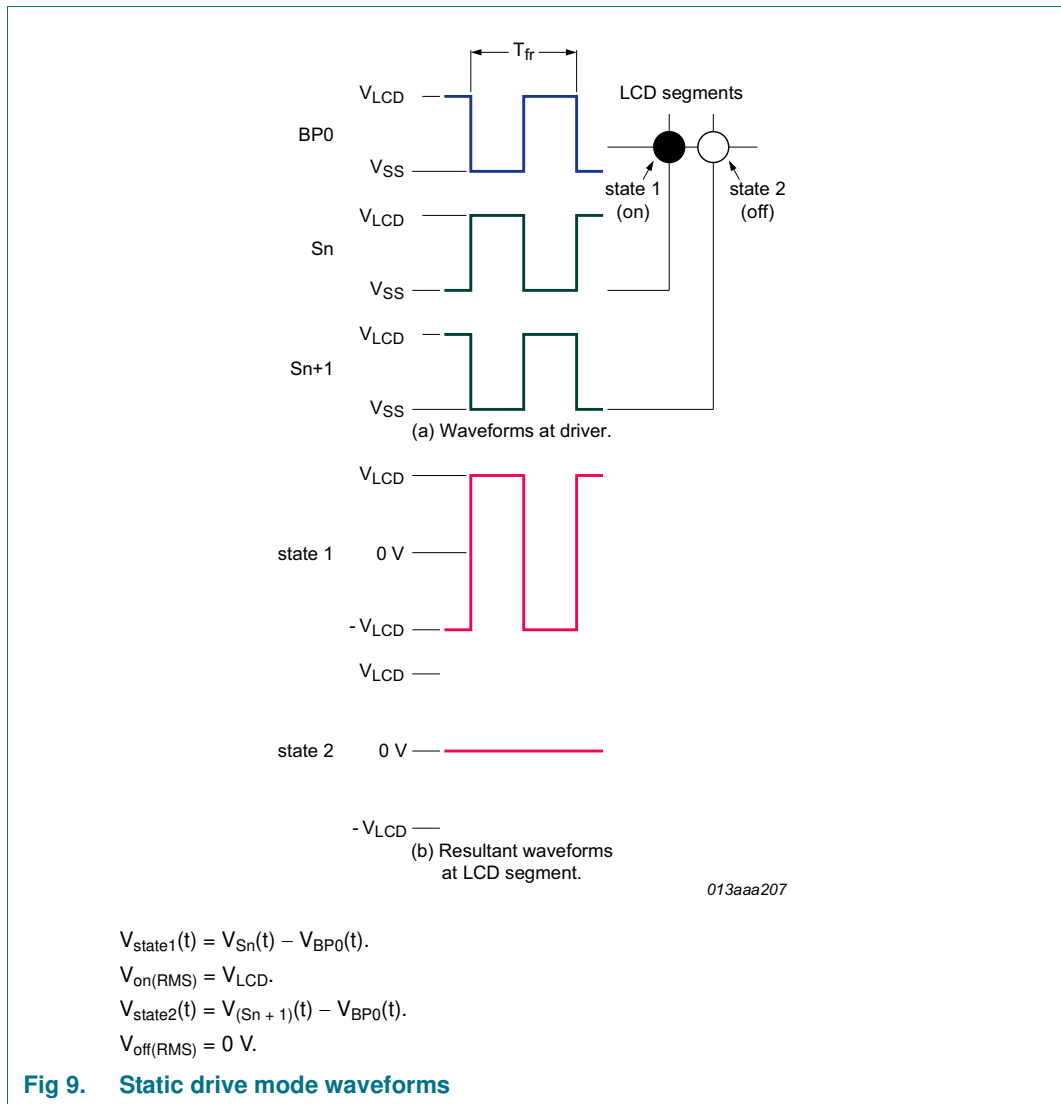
$T_{fr}$

$V_{LCD}$

BP0

$V_{SS}$

LCD segments

state 1 (on)

state 2 (off)

$V_{LCD}$

Sn

$V_{SS}$

$V_{LCD}$

Sn+1

$V_{SS}$

(a) Waveforms at driver.

$V_{LCD}$

state 1

0 V

$-V_{LCD}$

$V_{LCD}$

state 2

0 V

$-V_{LCD}$

(b) Resultant waveforms at LCD segment.

013aaa207

$V_{state1}(t) = V_{Sn}(t) - V_{BP0}(t)$.

$V_{on(RMS)} = V_{LCD}$.

$V_{state2}(t) = V_{(Sn+1)}(t) - V_{BP0}(t)$.

$V_{off(RMS)} = 0$ V.

Fig 9. Static drive mode waveforms